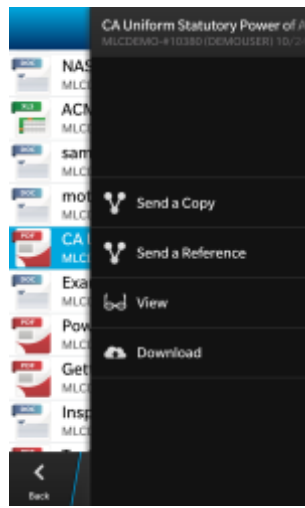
CA Uniform Statutory Power of A
MLCDEMO-#10380 (DEMOUSER) 10/2

DOC NAS
MLC
XLS ACN
MLC
DOC sam
MLC
DOC mot
MLC
PDF CA
MLC
DOC Exa
MLC
PDF Pow
MLC
PDF Get
MLC
DOC Insp
MLC

Send a Copy
Send a Reference
View
Download

Back